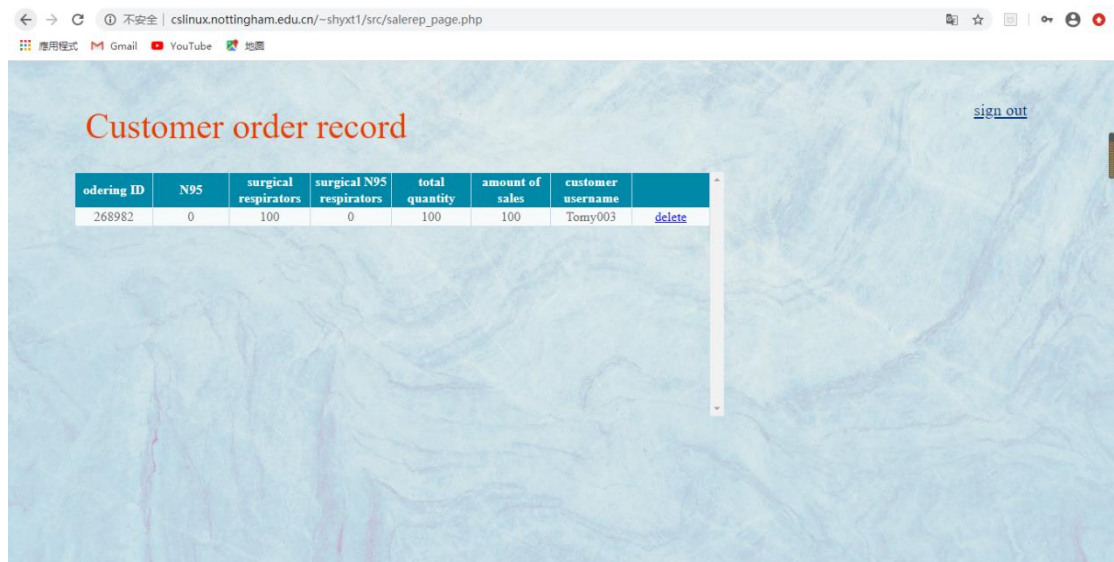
不安全 | cslinux.nottingham.edu.cn/~shyxt1/src/salerep_page.php

應用程式 Gmail YouTube 地圖

Customer order record

sign out

| odering ID | N95 | surgical respirators | surgical N95 respirators | total quantity | amount of sales | customer username | |
|---|---|---|---|---|---|---|---|
| 268982 | 0 | 100 | 0 | 100 | 100 | Tomy003 | delete |